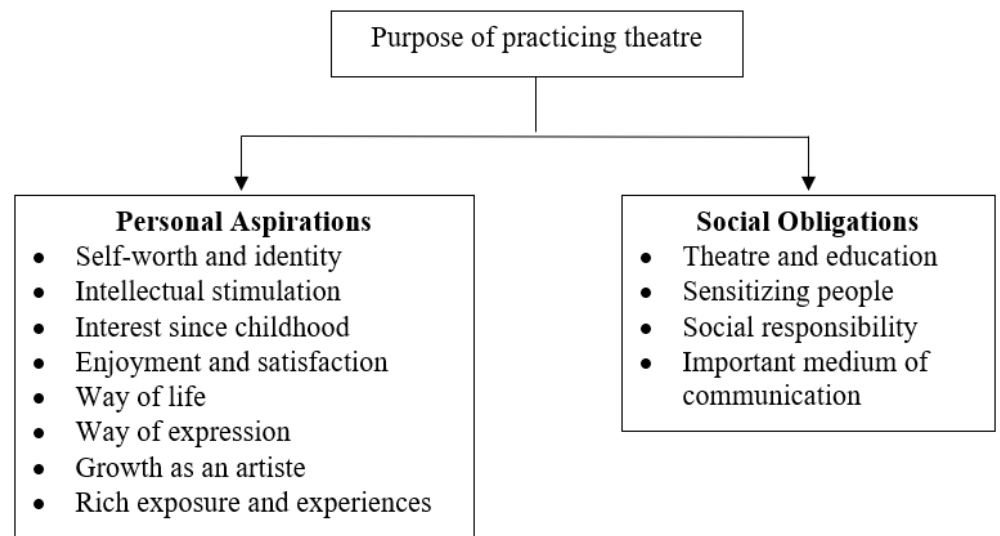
Purpose of practicing theatre

**Personal Aspirations**
- Self-worth and identity
- Intellectual stimulation
- Interest since childhood
- Enjoyment and satisfaction
- Way of life
- Way of expression
- Growth as an artiste
- Rich exposure and experiences

**Social Obligations**
- Theatre and education
- Sensitizing people
- Social responsibility
- Important medium of communication